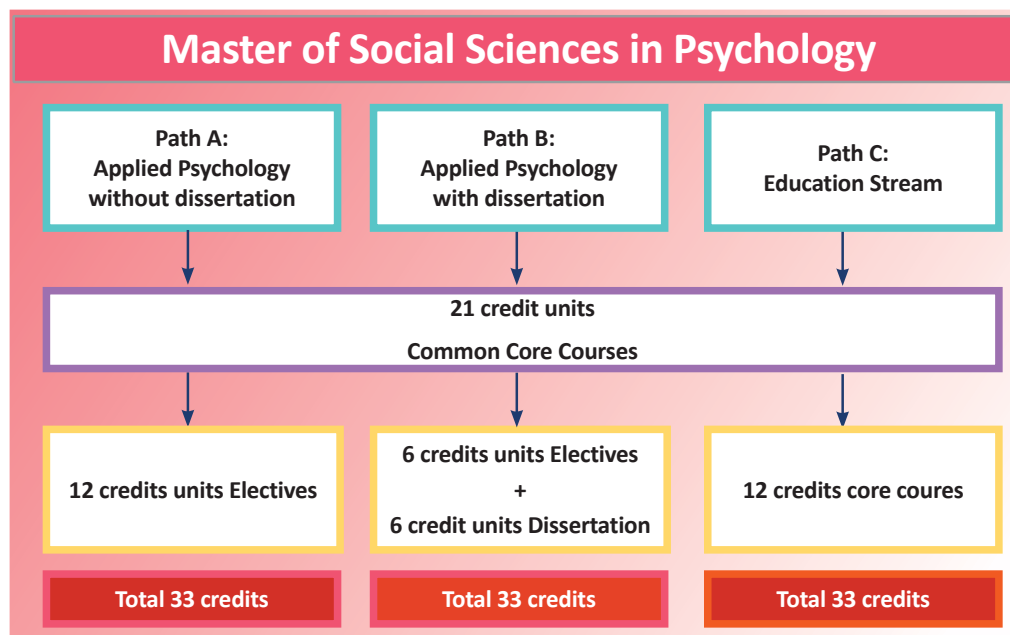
Master of Social Sciences in Psychology

Path A:
Applied Psychology
without dissertation

Path B:
Applied Psychology
with dissertation

Path C:
Education Stream

21 credit units
Common Core Courses

12 credits units Electives

6 credits units Electives
+
6 credit units Dissertation

12 credits core coures

Total 33 credits

Total 33 credits

Total 33 credits